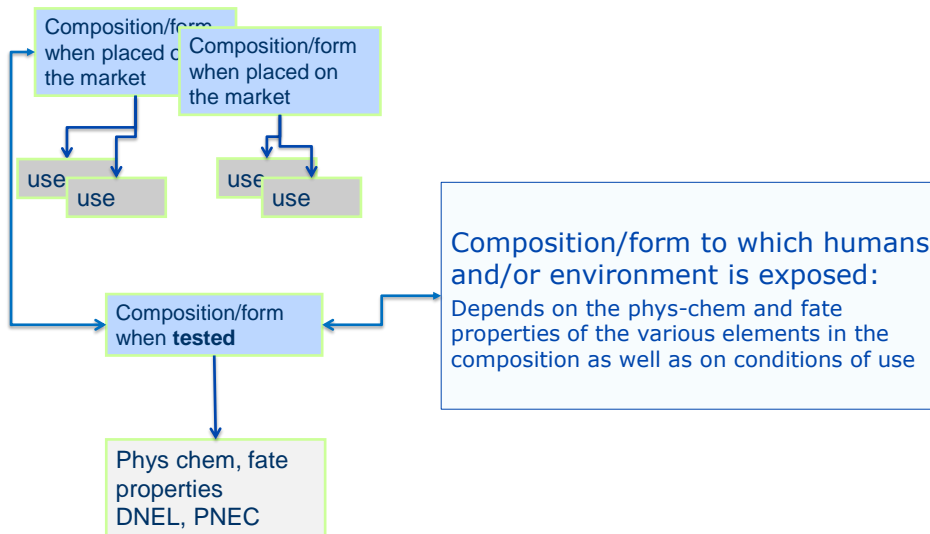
Composition/form when placed o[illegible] the market

Composition/form when placed on the market

use

use

use

use

Composition/form to which humans and/or environment is exposed:
Depends on the phys-chem and fate properties of the various elements in the composition as well as on conditions of use

Composition/form when **tested**

Phys chem, fate properties
DNEL, PNEC